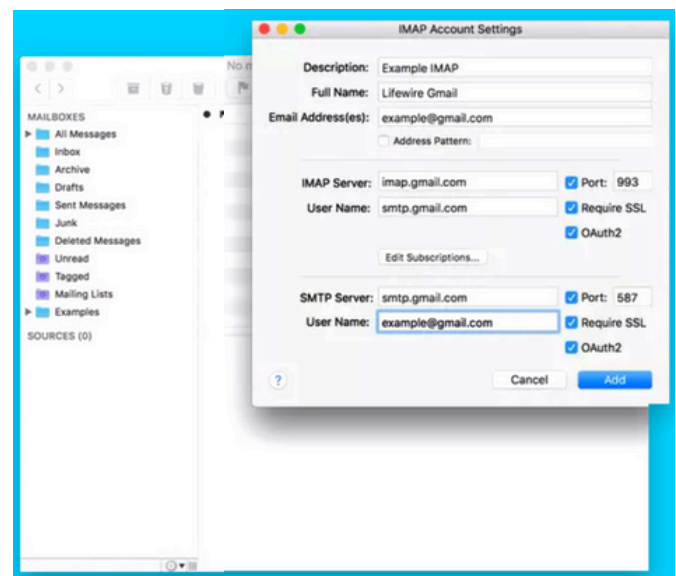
IMAP Account Settings

MAILBOXES
All Messages
Inbox
Archive
Drafts
Sent Messages
Junk
Deleted Messages
Unread
Tagged
Mailing Lists
Examples
SOURCES (0)

No m

Description: Example IMAP
Full Name: Lifewire Gmail
Email Address(es): example@gmail.com
Address Pattern:

IMAP Server: imap.gmail.com
Port: 993
User Name: smtp.gmail.com
Require SSL
OAuth2
Edit Subscriptions...

SMTP Server: smtp.gmail.com
Port: 587
User Name: example@gmail.com
Require SSL
OAuth2

?
Cancel
Add